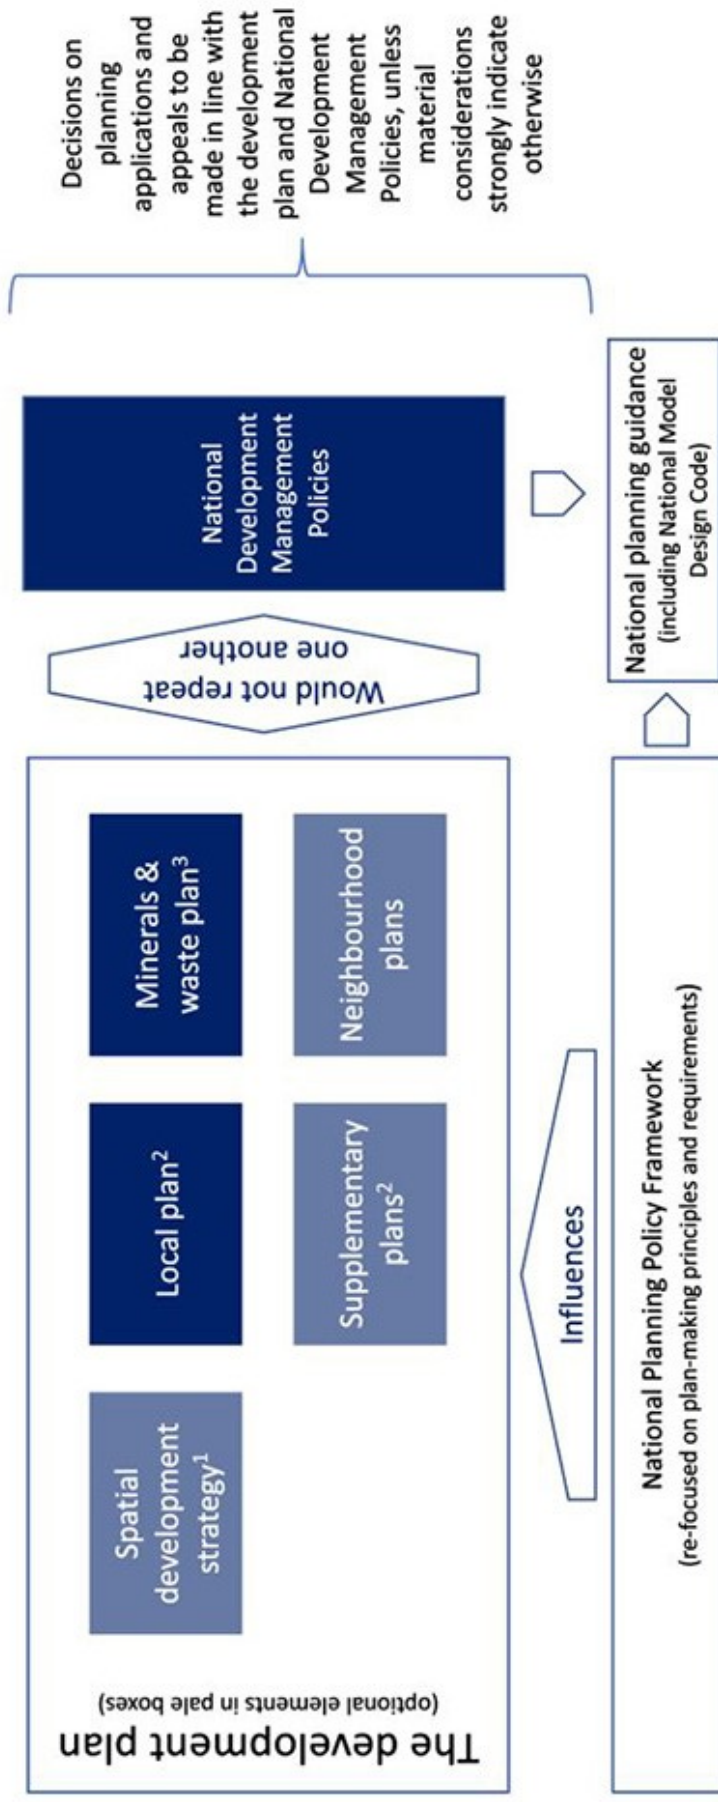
The development plan
(optional elements in pale boxes)

Spatial development strategy$^1$

Local plan$^2$

Minerals & waste plan$^3$

Supplementary plans$^2$

Neighbourhood plans

Would not repeat one another

National Development Management Policies

Decisions on planning applications and appeals to be made in line with the development plan and National Development Management Policies, unless material considerations strongly indicate otherwise

Influences

National Planning Policy Framework
(re-focused on plan-making principles and requirements)

National planning guidance
(including National Model Design Code)